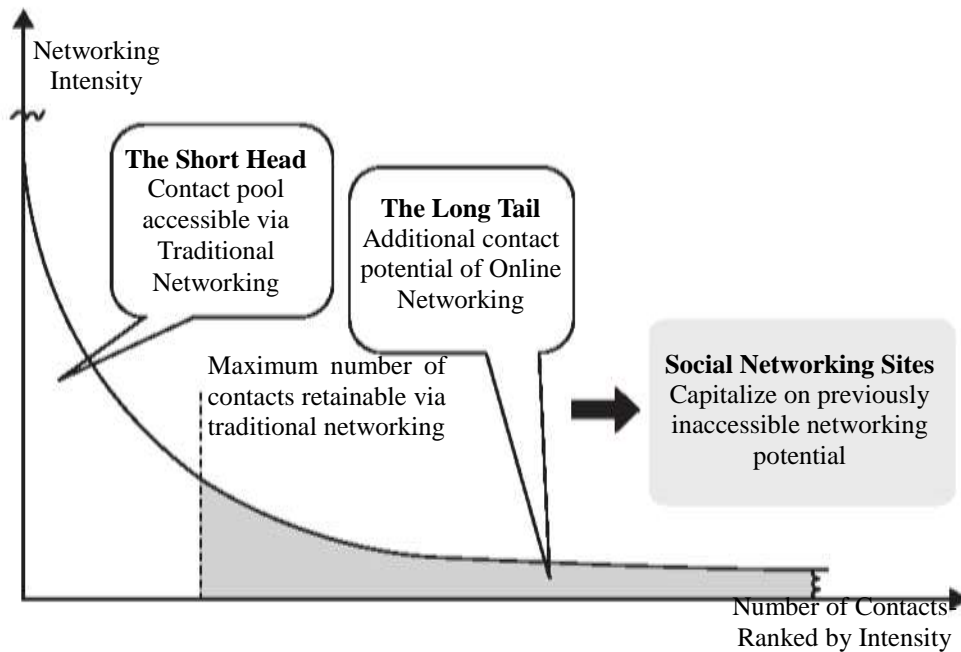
Networking Intensity

**The Short Head**
Contact pool accessible via Traditional Networking

**The Long Tail**
Additional contact potential of Online Networking

Maximum number of contacts retainable via traditional networking

**Social Networking Sites**
Capitalize on previously inaccessible networking potential

Number of Contacts Ranked by Intensity